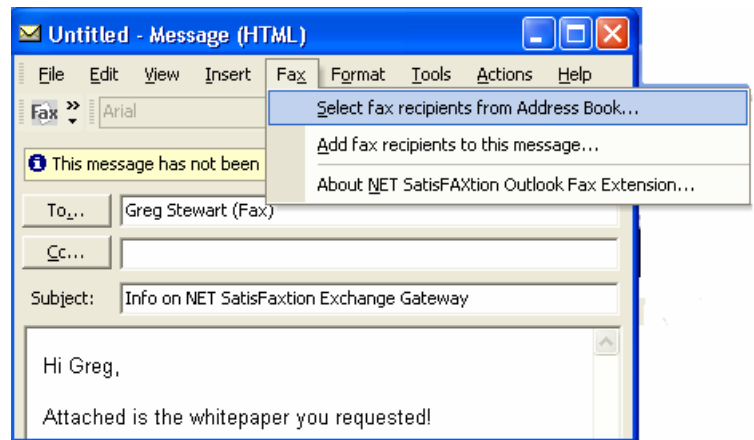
Untitled - Message (HTML)

File Edit View Insert Fax Format Tools Actions Help

Fax Arial

Select fax recipients from Address Book...

Add fax recipients to this message...

About NET SatisFAXtion Outlook Fax Extension...

This message has not been

To... Greg Stewart (Fax)

Cc...

Subject: Info on NET SatisFaxtion Exchange Gateway

Hi Greg,

Attached is the whitepaper you requested!